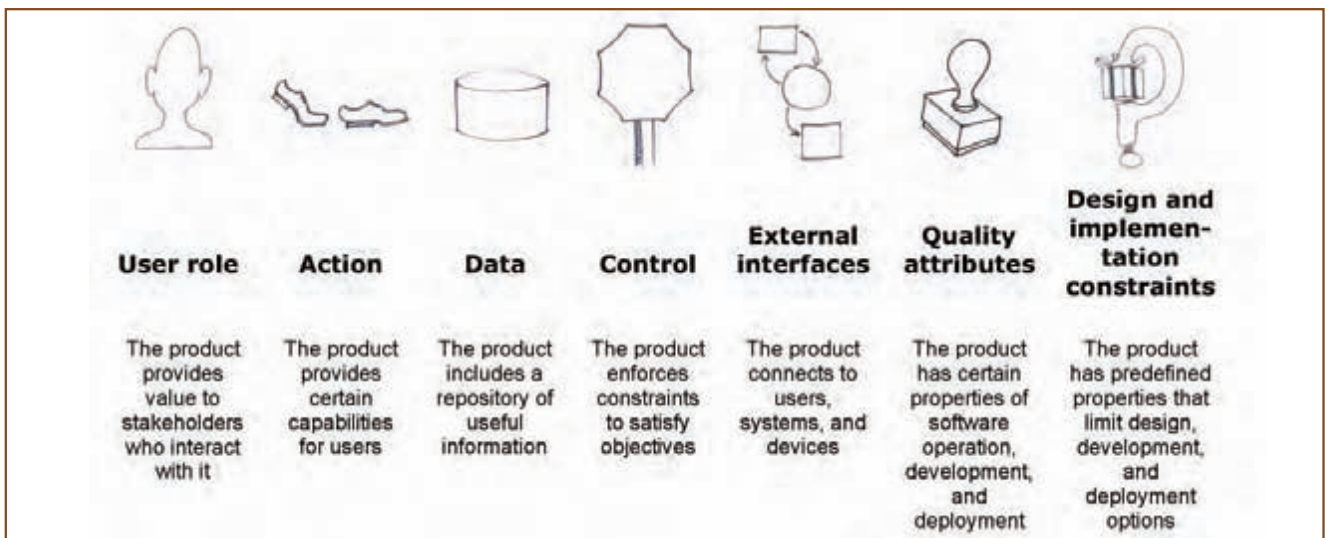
User role

The product provides value to stakeholders who interact with it

Action

The product provides certain capabilities for users

Data

The product includes a repository of useful information

Control

The product enforces constraints to satisfy objectives

External interfaces

The product connects to users, systems, and devices

Quality attributes

The product has certain properties of software operation, development, and deployment

Design and implementation constraints

The product has predefined properties that limit design, development, and deployment options